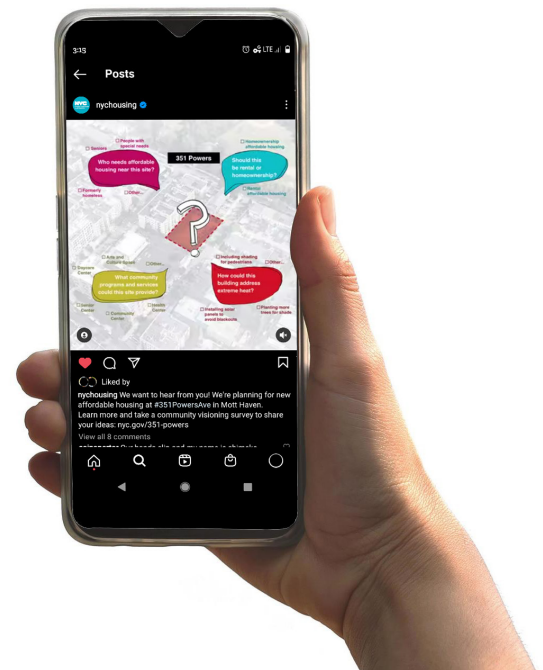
3:15

LTE

Posts

nychousing

351 Powers

Who needs affordable housing near this site?

Seniors

People with special needs

Formerly homeless

Other...

Should this be rental or homeownership?

Homeownership affordable housing

Rental affordable housing

Arts and Culture Space

Other...

Daycare Center

What community programs and services could this site provide?

Senior Center

Community Center

Health Center

Including shading for pedestrians

Other...

How could this building address extreme heat?

Installing solar panels to avoid blackouts

Planting more trees for shade

Liked by

nychousing We want to hear from you! We're planning for new affordable housing at #351PowersAve in Mott Haven. Learn more and take a community visioning survey to share your ideas: nyc.gov/351-powers

View all 8 comments

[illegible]